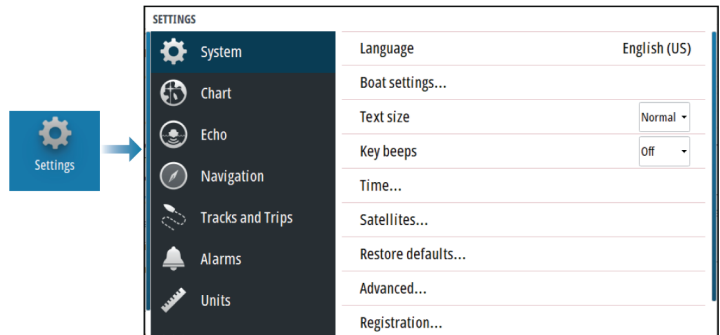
Settings

SETTINGS

System
Chart
Echo
Navigation
Tracks and Trips
Alarms
Units

Language English (US)
Boat settings...
Text size Normal
Key beeps Off
Time...
Satellites...
Restore defaults...
Advanced...
Registration...